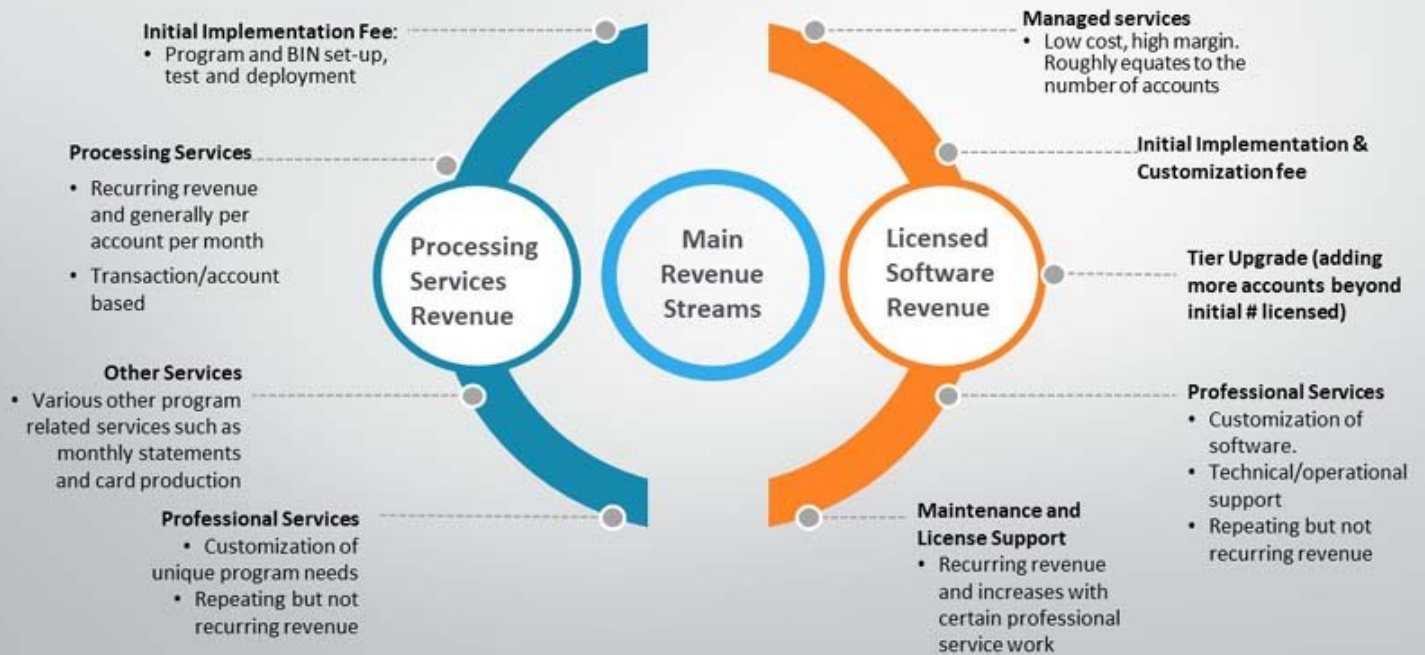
Initial Implementation Fee:
• Program and BIN set-up, test and deployment

Processing Services
• Recurring revenue and generally per account per month
• Transaction/account based

Other Services
• Various other program related services such as monthly statements and card production

Professional Services
• Customization of unique program needs
• Repeating but not recurring revenue

Processing Services Revenue

Main Revenue Streams

Licensed Software Revenue

Managed services
• Low cost, high margin. Roughly equates to the number of accounts

Initial Implementation & Customization fee

Tier Upgrade (adding more accounts beyond initial # licensed)

Professional Services
• Customization of software.
• Technical/operational support
• Repeating but not recurring revenue

Maintenance and License Support
• Recurring revenue and increases with certain professional service work